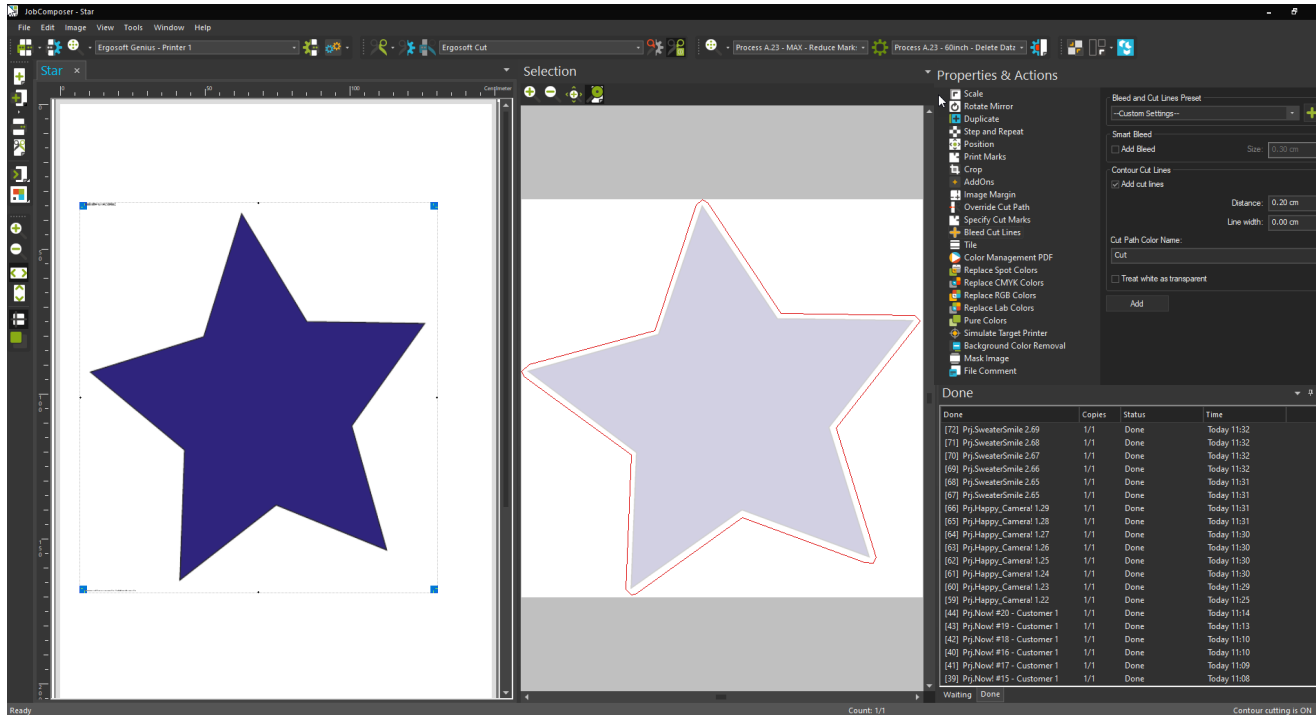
JobComposer - Star

File Edit Image View Tools Window Help

Ergosoft Genius - Printer 1
Ergosoft Cut
Process A.23 - MAX - Reduce Mark:
Process A.23 - 60inch - Delete Data

Star ×
Centimeter
0 50 100

Selection

Properties & Actions

Scale
Rotate Mirror
Duplicate
Step and Repeat
Position
Print Marks
Crop
AddOns
Image Margin
Override Cut Path
Specify Cut Marks
Bleed Cut Lines
Tile
Color Management PDF
Replace Spot Colors
Replace CMYK Colors
Replace RGB Colors
Replace Lab Colors
Pure Colors
Simulate Target Printer
Background Color Removal
Mask Image
File Comment

Bleed and Cut Lines Preset
--Custom Settings--
Smart Bleed
Add Bleed
Size: 0.30 cm
Contour Cut Lines
Add cut lines
Distance: 0.20 cm
Line width: 0.00 cm
Cut Path Color Name:
Cut
Treat white as transparent
Add

Done

| Done | Copies | Status | Time |
|---|---|---|---|
| [72] Prj.SweaterSmile 2.69 | 1/1 | Done | Today 11:32 |
| [71] Prj.SweaterSmile 2.68 | 1/1 | Done | Today 11:32 |
| [70] Prj.SweaterSmile 2.67 | 1/1 | Done | Today 11:32 |
| [69] Prj.SweaterSmile 2.66 | 1/1 | Done | Today 11:32 |
| [68] Prj.SweaterSmile 2.65 | 1/1 | Done | Today 11:31 |
| [67] Prj.SweaterSmile 2.65 | 1/1 | Done | Today 11:31 |
| [66] Prj.Happy_Camera! 1.29 | 1/1 | Done | Today 11:31 |
| [65] Prj.Happy_Camera! 1.28 | 1/1 | Done | Today 11:31 |
| [64] Prj.Happy_Camera! 1.27 | 1/1 | Done | Today 11:30 |
| [63] Prj.Happy_Camera! 1.26 | 1/1 | Done | Today 11:30 |
| [62] Prj.Happy_Camera! 1.25 | 1/1 | Done | Today 11:30 |
| [61] Prj.Happy_Camera! 1.24 | 1/1 | Done | Today 11:30 |
| [60] Prj.Happy_Camera! 1.23 | 1/1 | Done | Today 11:29 |
| [59] Prj.Happy_Camera! 1.22 | 1/1 | Done | Today 11:25 |
| [44] Prj.Now! #20 - Customer 1 | 1/1 | Done | Today 11:14 |
| [43] Prj.Now! #19 - Customer 1 | 1/1 | Done | Today 11:13 |
| [42] Prj.Now! #18 - Customer 1 | 1/1 | Done | Today 11:10 |
| [40] Prj.Now! #16 - Customer 1 | 1/1 | Done | Today 11:10 |
| [41] Prj.Now! #17 - Customer 1 | 1/1 | Done | Today 11:09 |
| [39] Prj.Now! #15 - Customer 1 | 1/1 | Done | Today 11:08 |

Waiting Done

Ready
Count: 1/1
Contour cutting is ON